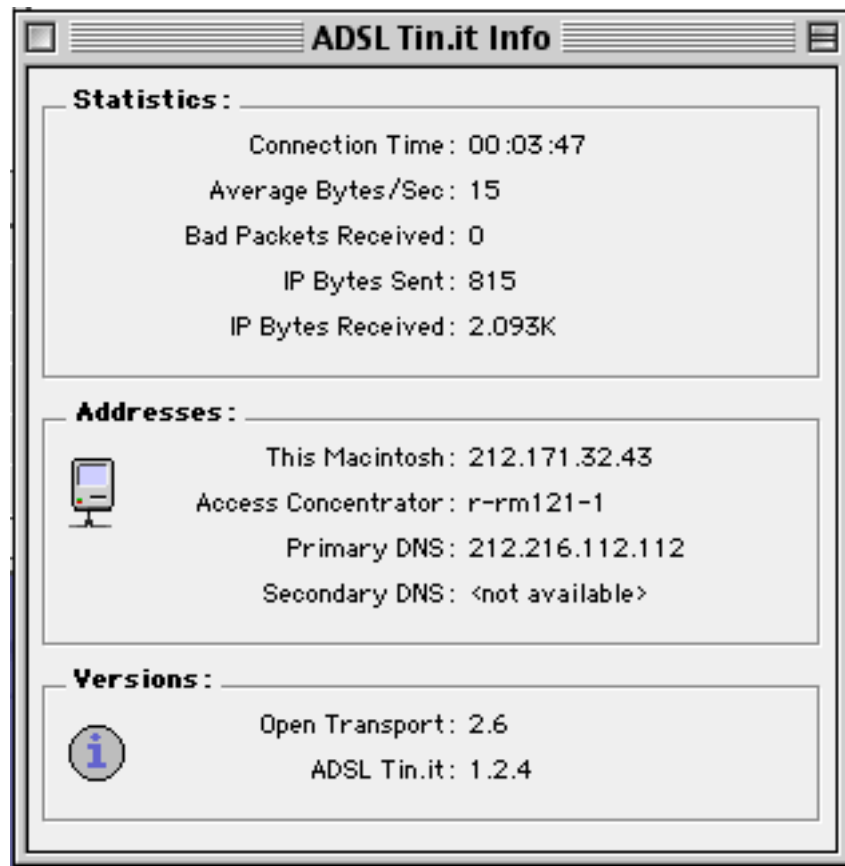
ADSL Tin.it Info

Statistics:

Connection Time: 00:03:47

Average Bytes/Sec: 15

Bad Packets Received: 0

IP Bytes Sent: 815

IP Bytes Received: 2.093K

Addresses:

This Macintosh: 212.171.32.43

Access Concentrator: r-rm121-1

Primary DNS: 212.216.112.112

Secondary DNS: <not available>

Versions:

Open Transport: 2.6

ADSL Tin.it: 1.2.4